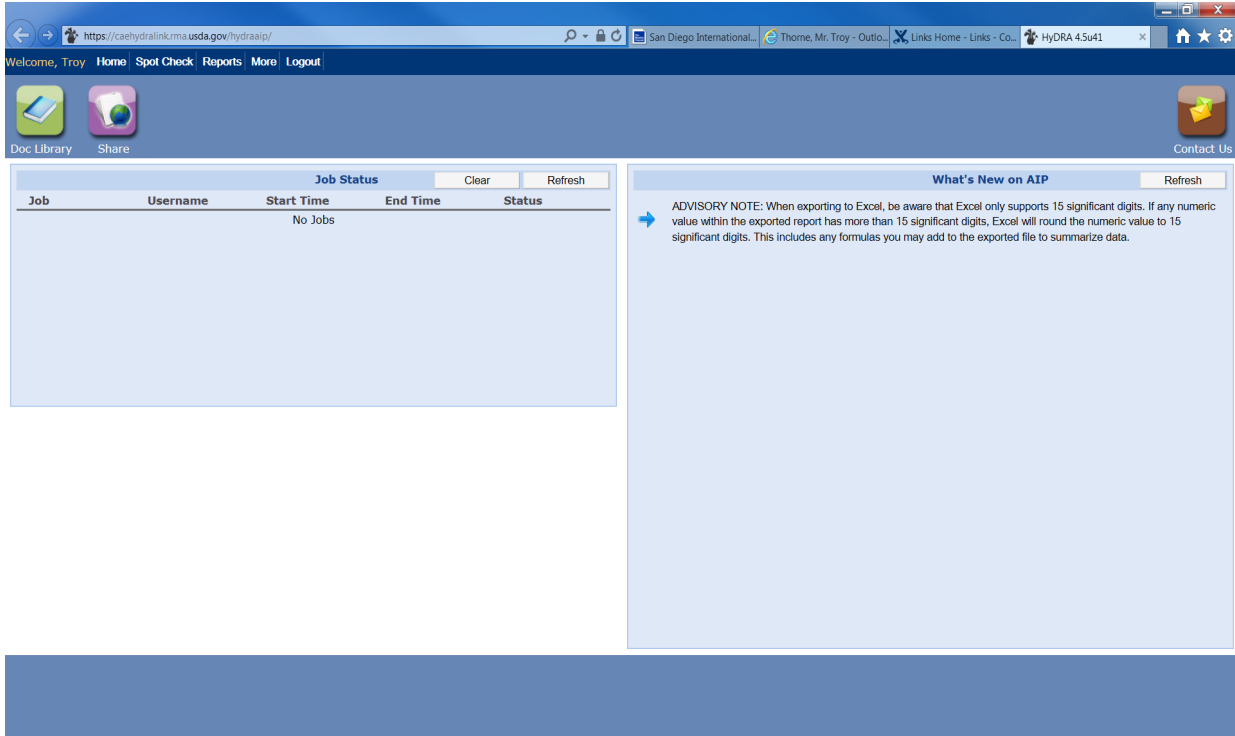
https://caehydralink.rma.usda.gov/hydraaip/

San Diego International...

Thorne, Mr. Troy - Outlo...

Links Home - Links - Co...

HyDRA 4.5u41

Welcome, Troy Home Spot Check Reports More Logout

Doc Library

Share

Contact Us

Job Status

Clear

Refresh

| Job | Username | Start Time | End Time | Status |
|---|---|---|---|---|
| | | No Jobs | | |

What's New on AIP

Refresh

ADVISORY NOTE: When exporting to Excel, be aware that Excel only supports 15 significant digits. If any numeric value within the exported report has more than 15 significant digits, Excel will round the numeric value to 15 significant digits. This includes any formulas you may add to the exported file to summarize data.